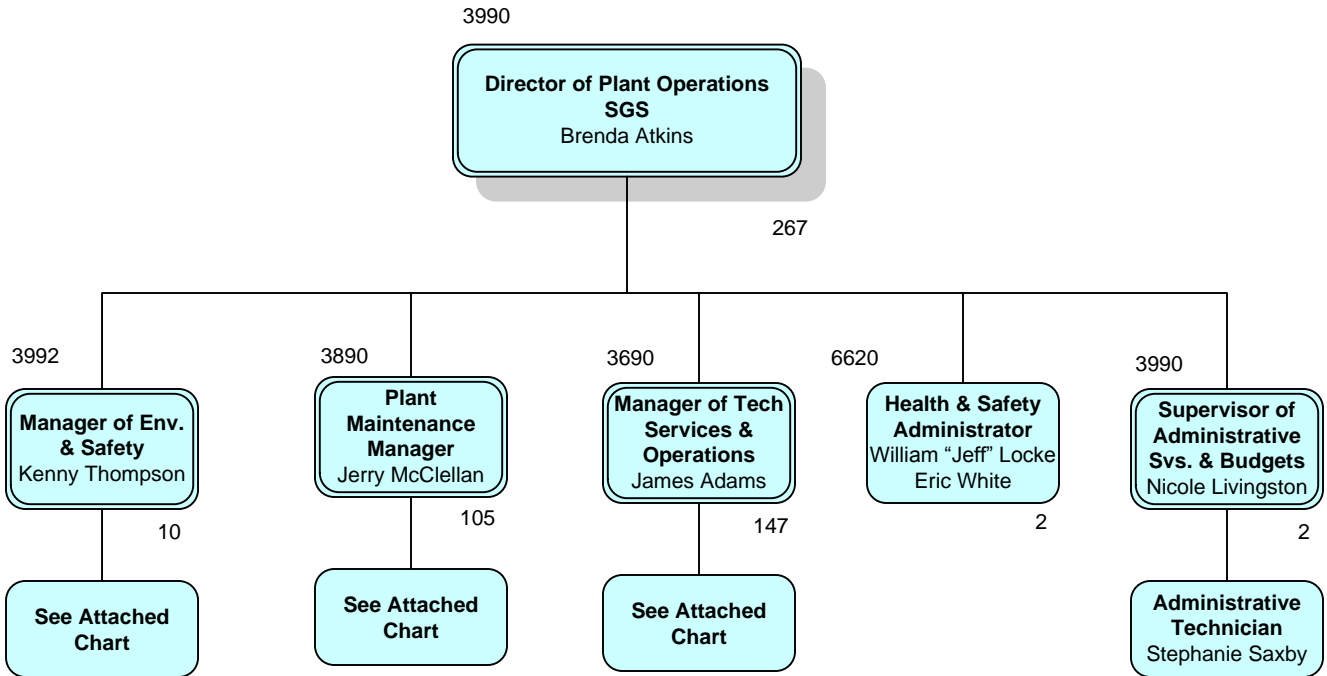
3990

**Director of Plant Operations SGS**
Brenda Atkins

267

3992

**Manager of Env. & Safety**
Kenny Thompson

10

**See Attached Chart**

3890

**Plant Maintenance Manager**
Jerry McClellan

105

**See Attached Chart**

3690

**Manager of Tech Services & Operations**
James Adams

147

**See Attached Chart**

6620

**Health & Safety Administrator**
William "Jeff" Locke
Eric White

2

3990

**Supervisor of Administrative Svs. & Budgets**
Nicole Livingston

2

**Administrative Technician**
Stephanie Saxby